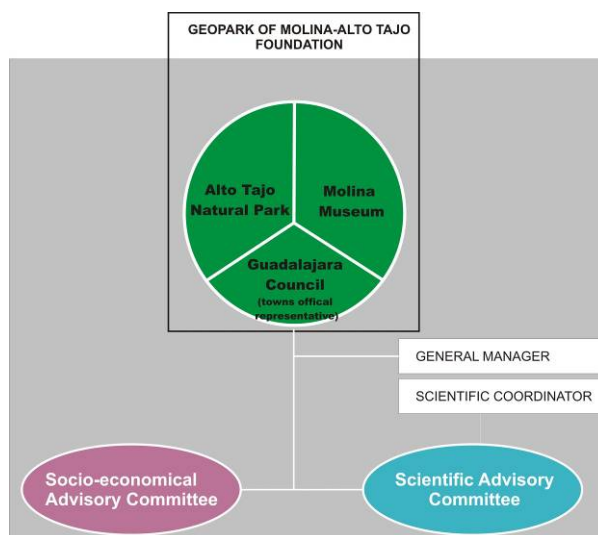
GEOPARK OF MOLINA-ALTO TAJO FOUNDATION

Alto Tajo Natural Park

Molina Museum

Guadalajara Council (towns offical representative)

GENERAL MANAGER

SCIENTIFIC COORDINATOR

Socio-economical Advisory Committee

Scientific Advisory Committee